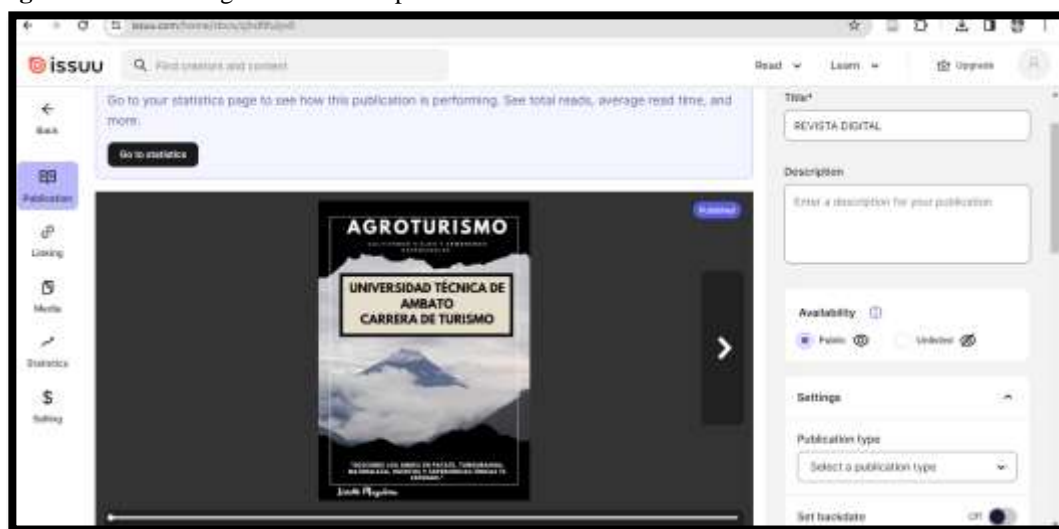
issuu.com/home/docs/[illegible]

issuu

Find creators and content

Read

Learn

Upgrade

Back

Publication

Linking

Media

Statistics

Selling

Go to your statistics page to see how this publication is performing. See total reads, average read time, and more.

Go to statistics

Published

AGROTURISMO

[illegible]

UNIVERSIDAD TÉCNICA DE AMBATO
CARRERA DE TURISMO

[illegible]

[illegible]

Title*

REVISTA DIGITAL

Description

Enter a description for your publication

Availability

Public

Unlisted

Settings

Publication type

Select a publication type

Set backdate

Off